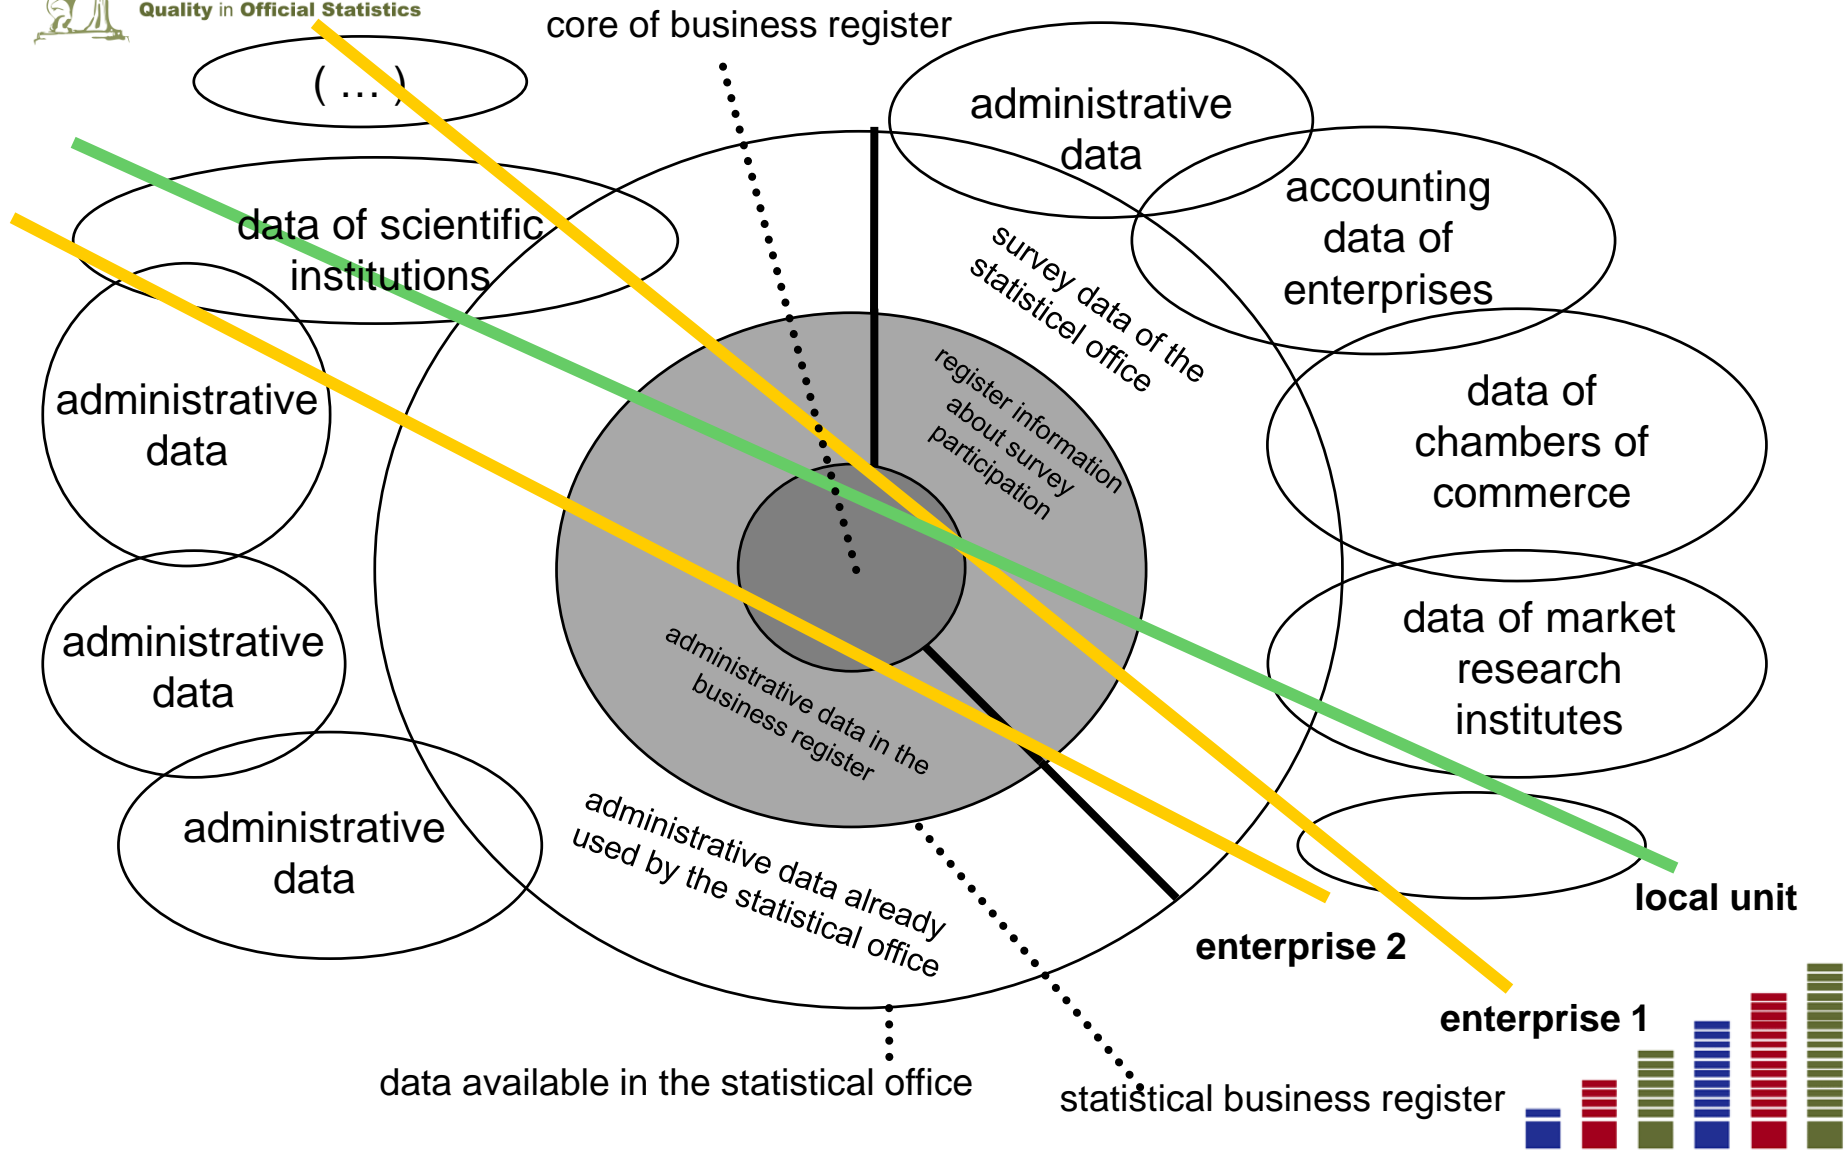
Quality in Official Statistics

core of business register

( … )

administrative data

data of scientific institutions

accounting data of enterprises

survey data of the statisticel office

register information about survey participation

administrative data

data of chambers of commerce

administrative data

administrative data in the business register

data of market research institutes

administrative data

administrative data already used by the statistical office

local unit

enterprise 2

enterprise 1

data available in the statistical office

statistical business register